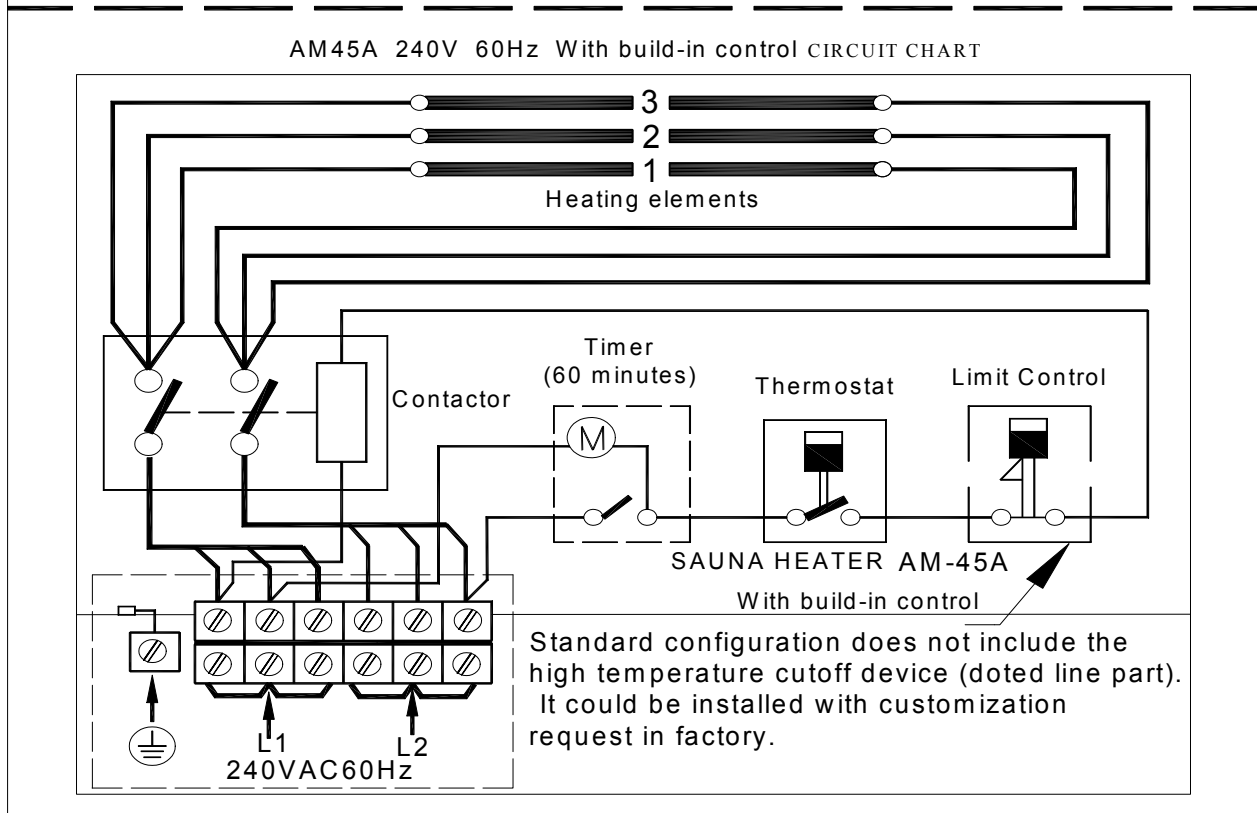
AM45A 240V 60Hz With build-in control CIRCUIT CHART

3

2

1

Heating elements

Contactor

Timer
(60 minutes)

M

Thermostat

Limit Control

SAUNA HEATER AM-45A

With build-in control

Standard configuration does not include the high temperature cutoff device (doted line part). It could be installed with customization request in factory.

L1

L2

240VAC60Hz